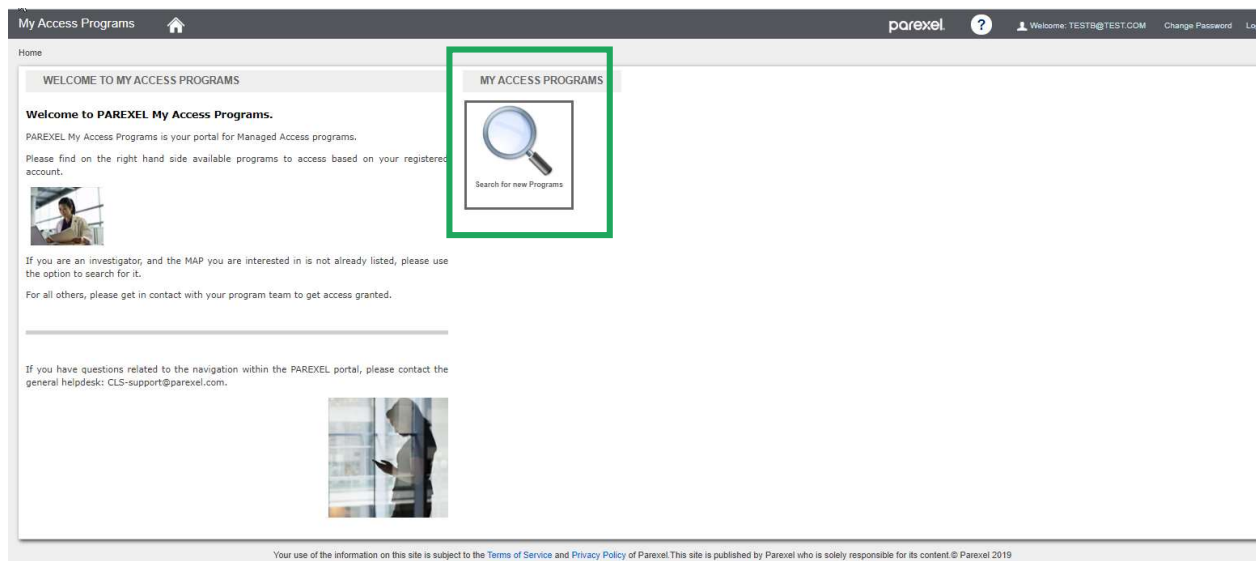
My Access Programs

parexel. ? Welcome: TESTB@TEST.COM Change Password Lo

Home

WELCOME TO MY ACCESS PROGRAMS

Welcome to PAREXEL My Access Programs.

PAREXEL My Access Programs is your portal for Managed Access programs.

Please find on the right hand side available programs to access based on your registered account.

If you are an investigator, and the MAP you are interested in is not already listed, please use the option to search for it.

For all others, please get in contact with your program team to get access granted.

If you have questions related to the navigation within the PAREXEL portal, please contact the general helpdesk: CLS-support@parexel.com.

MY ACCESS PROGRAMS

Search for new Programs

Your use of the information on this site is subject to the Terms of Service and Privacy Policy of Parexel.This site is published by Parexel who is solely responsible for its content.© Parexel 2019